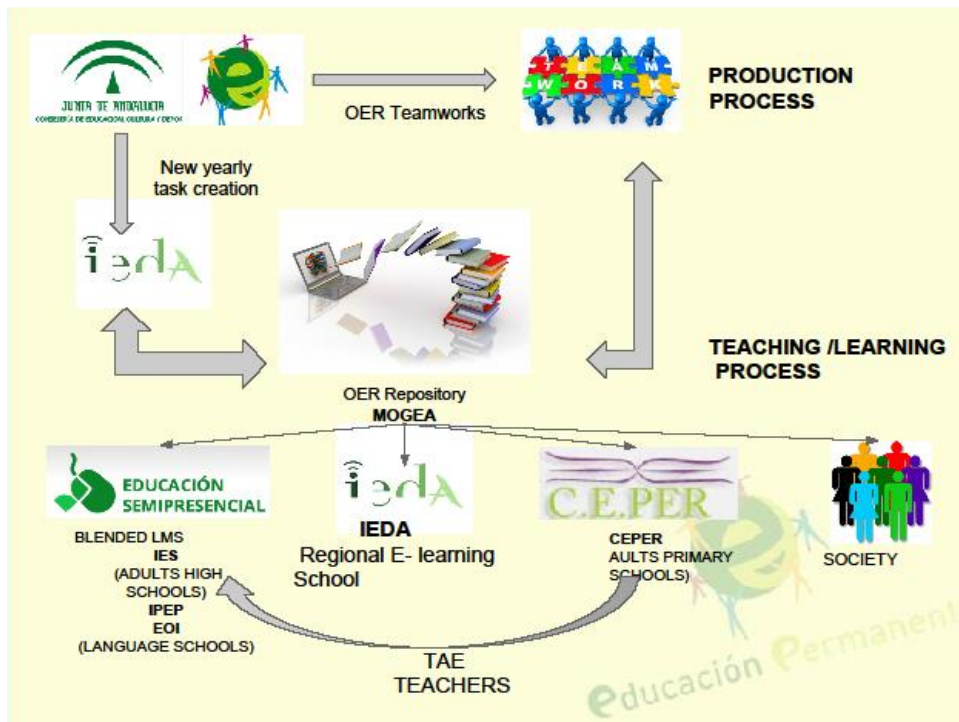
JUNTA DE ANDALUCIA
CONSEJERÍA DE EDUCACIÓN, CULTURA Y DEPOR

OER Teamworks

TEAMWORK

PRODUCTION PROCESS

New yearly task creation

iedA

TEACHING /LEARNING PROCESS

OER Repository
MOGEA

EDUCACIÓN SEMIPRESENCIAL

iedA

C.E.PER

BLENDED LMS
IES
(ADULTS HIGH SCHOOLS)
IPEP
EOI
(LANGUAGE SCHOOLS)

IEDA
Regional E- learning School

CEPER
AULTS PRIMARY SCHOOLS)

SOCIETY

TAE
TEACHERS

educación Permanent